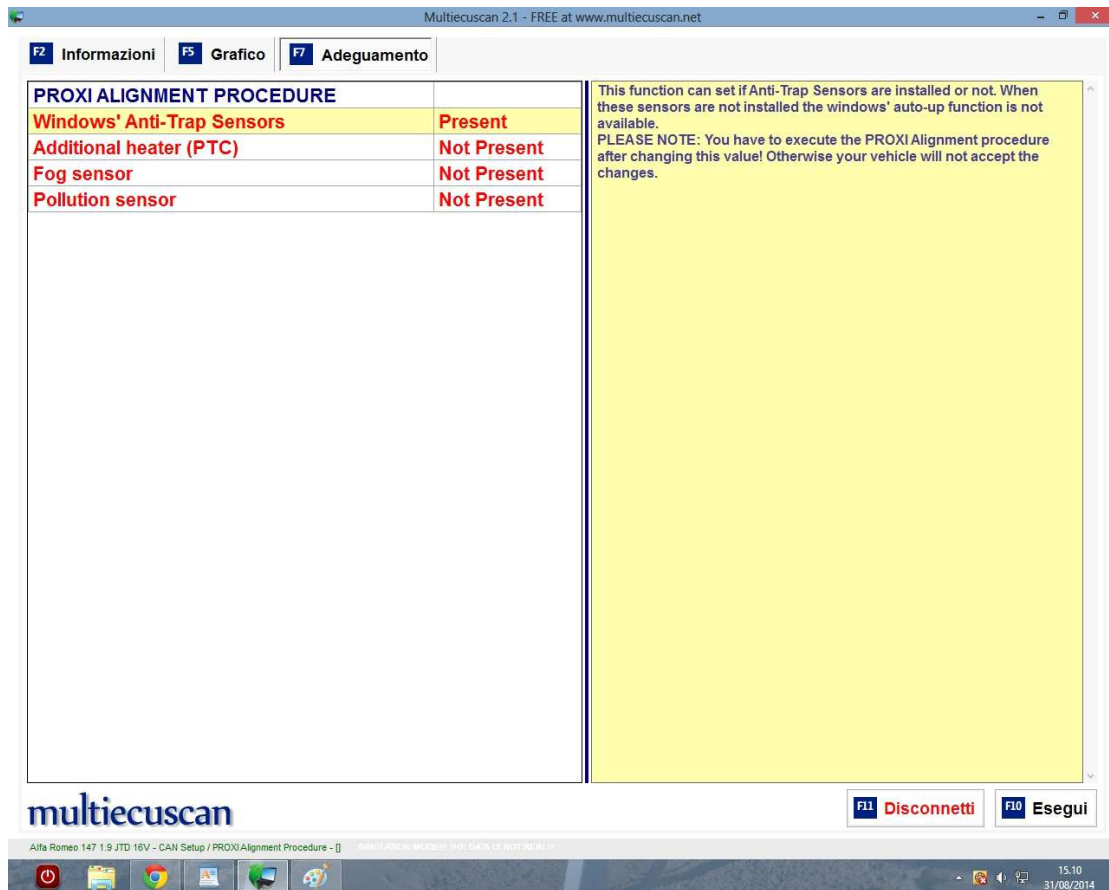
Multiecuscan 2.1 - FREE at www.multiecuscan.net

F2 Informazioni F5 Grafico F7 Adeguamento

| PROXI ALIGNMENT PROCEDURE | |
|---|---|
| Windows' Anti-Trap Sensors | Present |
| Additional heater (PTC) | Not Present |
| Fog sensor | Not Present |
| Pollution sensor | Not Present |

This function can set if Anti-Trap Sensors are installed or not. When these sensors are not installed the windows' auto-up function is not available.
PLEASE NOTE: You have to execute the PROXI Alignment procedure after changing this value! Otherwise your vehicle will not accept the changes.

multiecuscan

F11 Disconnetti F10 Esegui

Alfa Romeo 147 1.9 JTD 16V - CAN Setup / PROXI Alignment Procedure - [] SIMULATION MODE!! THE DATA IS NOT REAL!!

15.10
31/08/2014